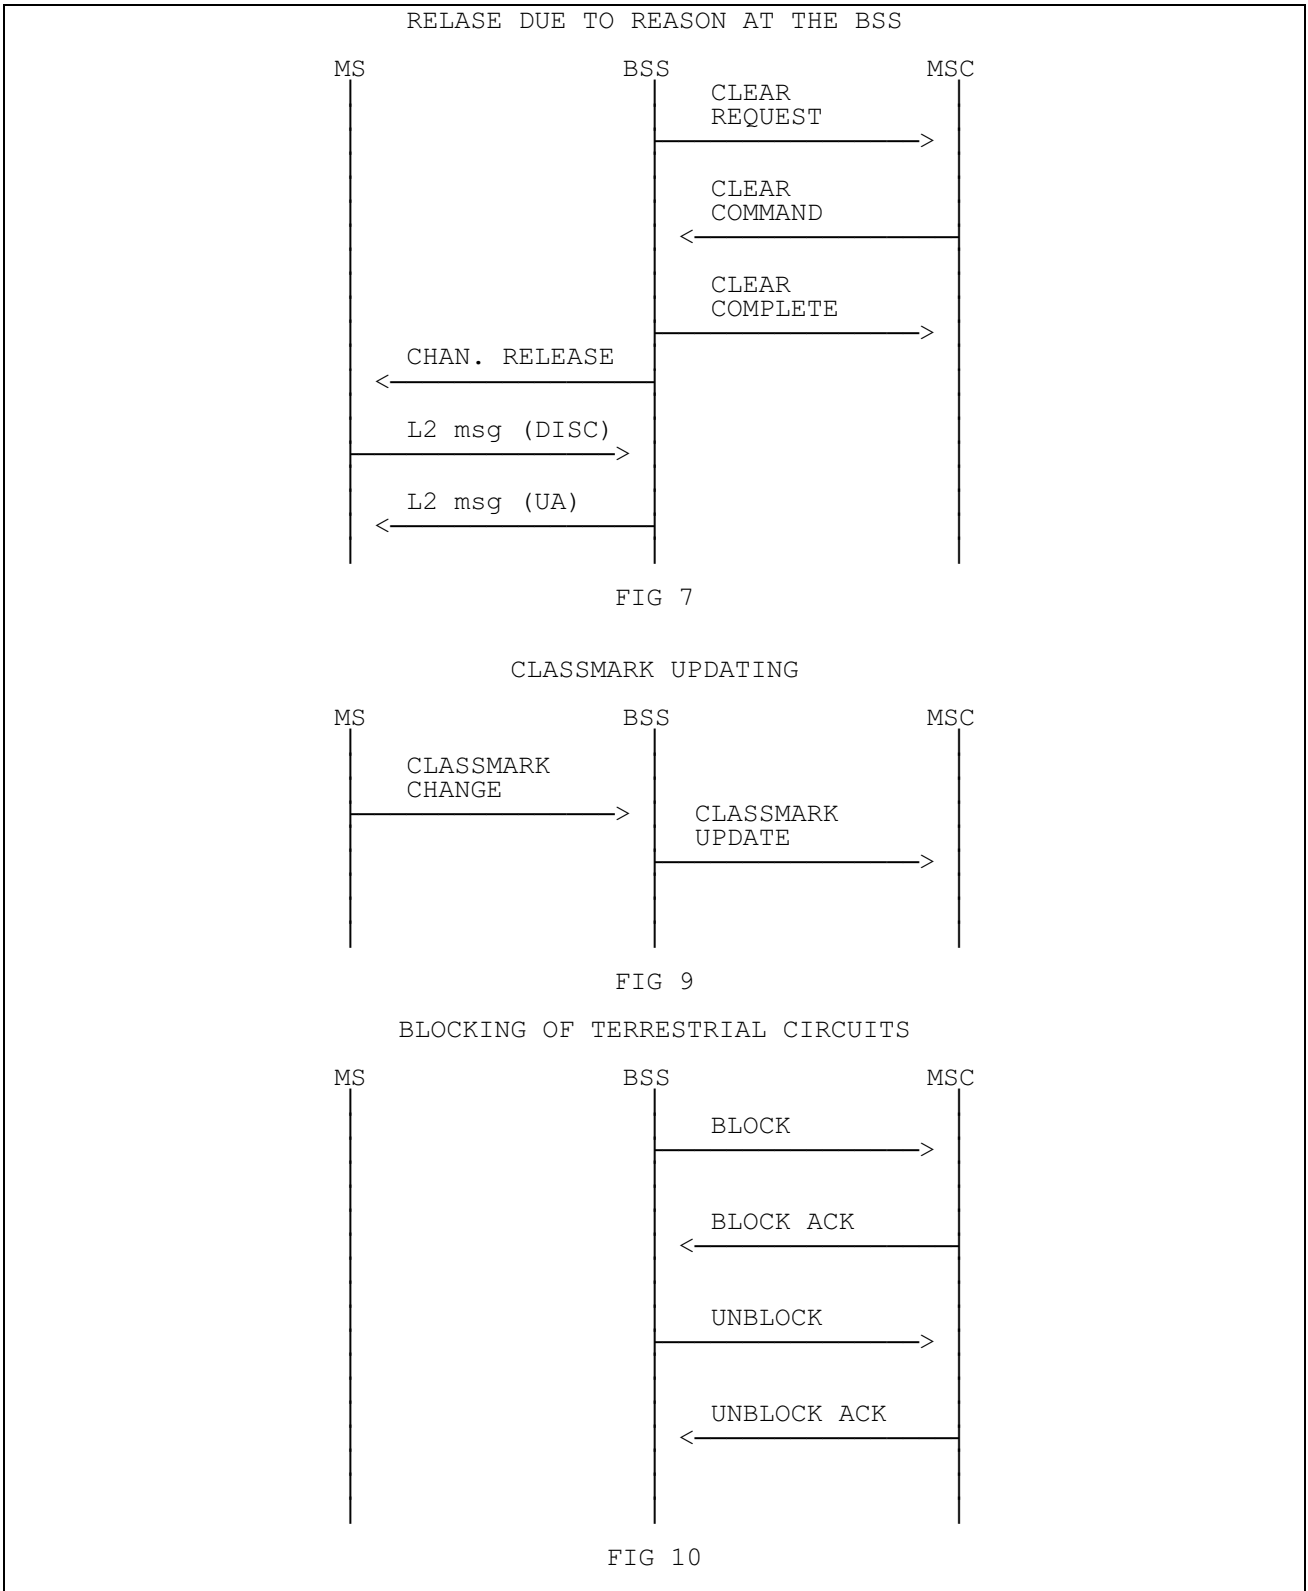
RELASE DUE TO REASON AT THE BSS

MS BSS MSC

CLEAR REQUEST

CLEAR COMMAND

CLEAR COMPLETE

CHAN. RELEASE

L2 msg (DISC)

L2 msg (UA)

FIG 7

CLASSMARK UPDATING

MS BSS MSC

CLASSMARK CHANGE

CLASSMARK UPDATE

FIG 9

BLOCKING OF TERRESTRIAL CIRCUITS

MS BSS MSC

BLOCK

BLOCK ACK

UNBLOCK

UNBLOCK ACK

FIG 10